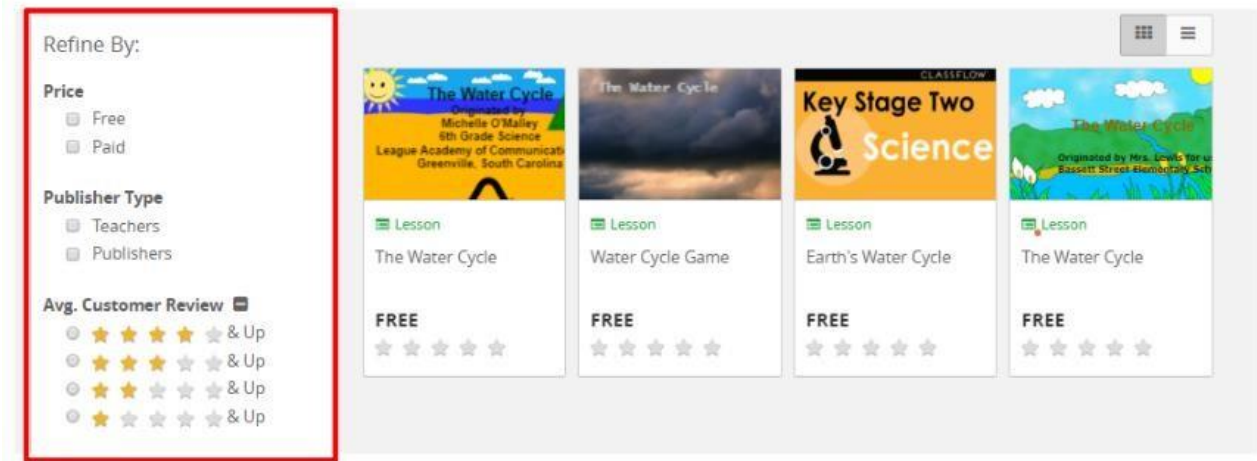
Refine By:

Price
Free
Paid

Publisher Type
Teachers
Publishers

Avg. Customer Review
& Up
& Up
& Up
& Up

The Water Cycle
Originated by
Michelle O'Malley
6th Grade Science
League Academy of Communicati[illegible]
Greenville, South Carolina

Lesson
The Water Cycle
FREE

The Water Cycle

Lesson
Water Cycle Game
FREE

CLASSFLOW
Key Stage Two
Science

Lesson
Earth's Water Cycle
FREE

The Water Cycle
Originated by Mrs. Lewis for u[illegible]
Bassett Street Elementary Sch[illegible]

Lesson
The Water Cycle
FREE